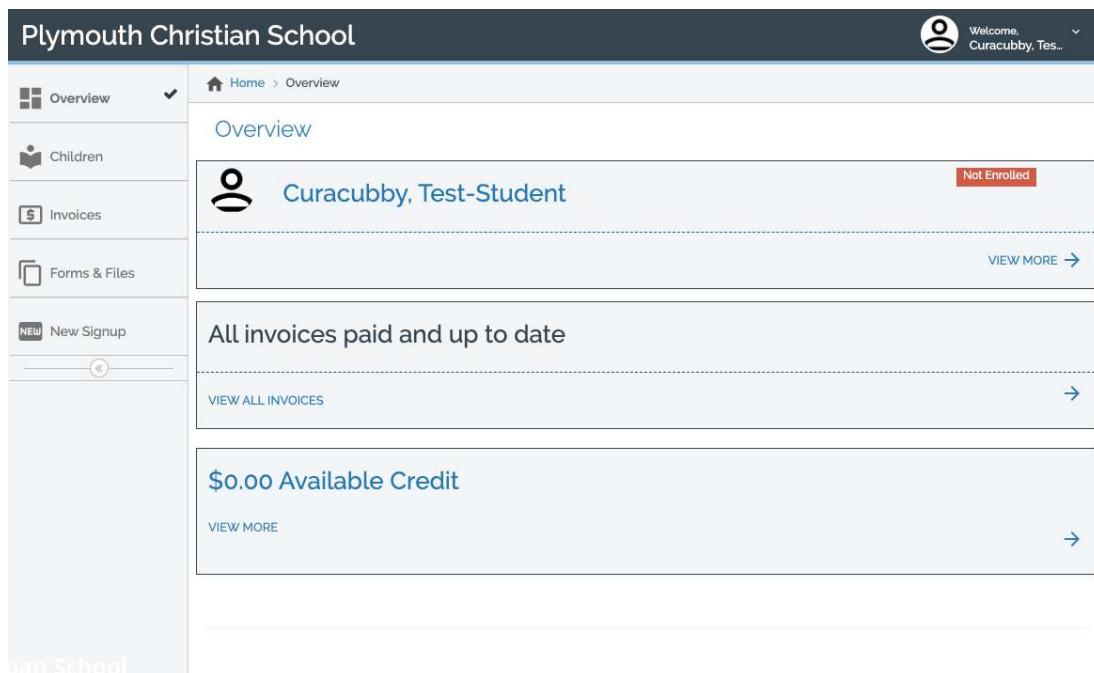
Plymouth Christian School

Welcome, Curacubby, Tes...

Overview

Children

Invoices

Forms & Files

NEW New Signup

Home > Overview

Overview

Curacubby, Test-Student

Not Enrolled

VIEW MORE →

All invoices paid and up to date

VIEW ALL INVOICES →

$0.00 Available Credit

VIEW MORE →

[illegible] School